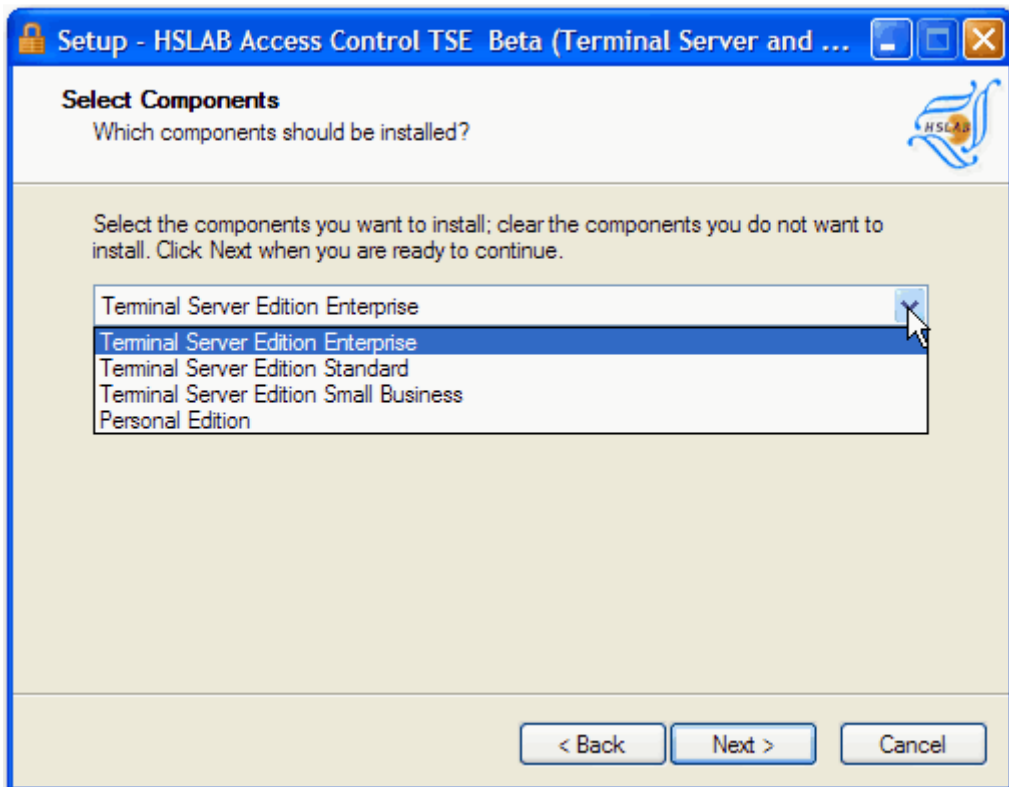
Setup - HSLAB Access Control TSE Beta (Terminal Server and ...

Select Components
Which components should be installed?

HSLAB

Select the components you want to install; clear the components you do not want to install. Click Next when you are ready to continue.

Terminal Server Edition Enterprise

Terminal Server Edition Enterprise
Terminal Server Edition Standard
Terminal Server Edition Small Business
Personal Edition

< Back
Next >
Cancel